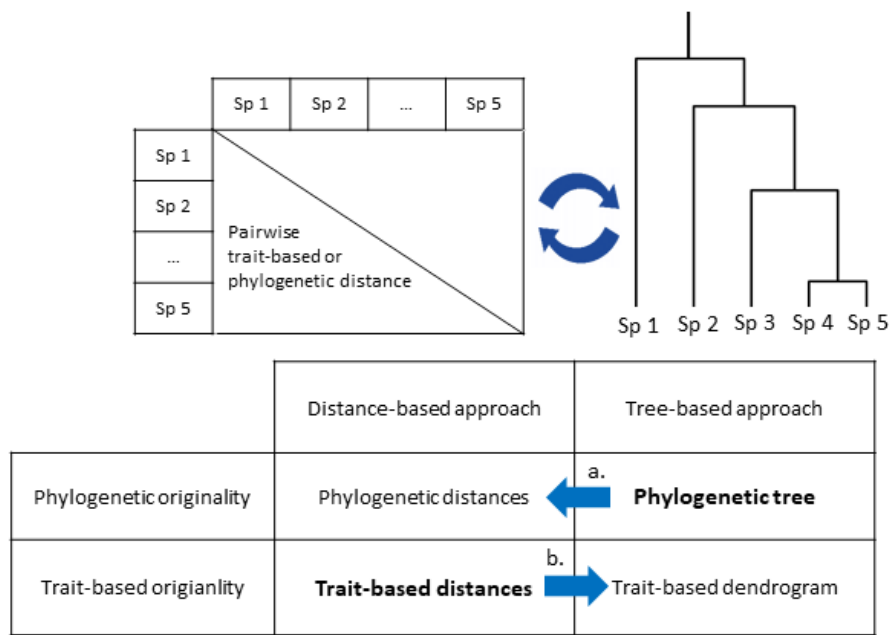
| | Sp 1 | Sp 2 | ... | Sp 5 |
|---|---|---|---|---|
| Sp 1 | | | | |
| Sp 2 | | | | |
| ... | | | | |
| Sp 5 | | | | |

Pairwise trait-based or phylogenetic distance

Sp 1 Sp 2 Sp 3 Sp 4 Sp 5

| | Distance-based approach | Tree-based approach |
|---|---|---|
| Phylogenetic originality | Phylogenetic distances | a. **Phylogenetic tree** |
| Trait-based origianlity | **Trait-based distances** | b. Trait-based dendrogram |